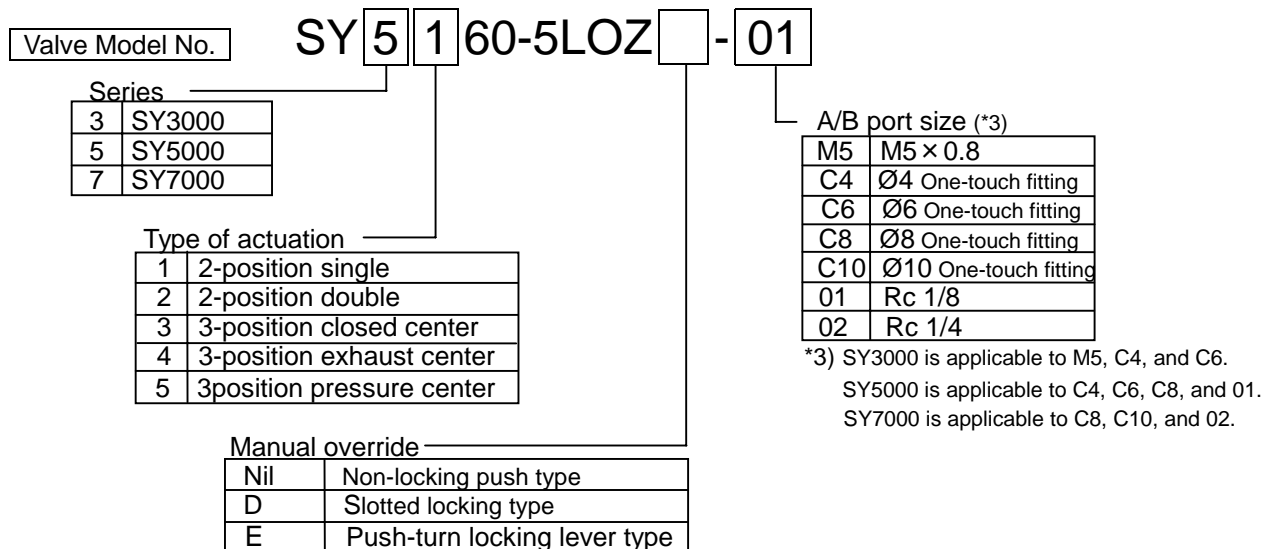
Valve Model No.

SY 5 1 60-5LOZ - 01

Series

| 3 | SY3000 |
|---|---|
| 5 | SY5000 |
| 7 | SY7000 |

Type of actuation

| 1 | 2-position single |
|---|---|
| 2 | 2-position double |
| 3 | 3-position closed center |
| 4 | 3-position exhaust center |
| 5 | 3position pressure center |

Manual override

| Nil | Non-locking push type |
|---|---|
| D | Slotted locking type |
| E | Push-turn locking lever type |

A/B port size (*3)

| M5 | M5 × 0.8 |
|---|---|
| C4 | Ø4 One-touch fitting |
| C6 | Ø6 One-touch fitting |
| C8 | Ø8 One-touch fitting |
| C10 | Ø10 One-touch fitting |
| 01 | Rc 1/8 |
| 02 | Rc 1/4 |

*3) SY3000 is applicable to M5, C4, and C6.
SY5000 is applicable to C4, C6, C8, and 01.
SY7000 is applicable to C8, C10, and 02.